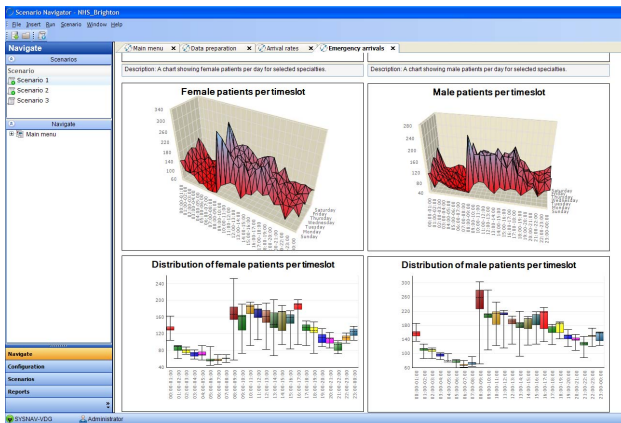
Scenario Navigator - NHS_Brighton

File Insert Run Scenario Window Help

Navigate

Scenarios

Scenario

Scenario 1

Scenario 2

Scenario 3

Navigate

Main menu

Navigate

Configuration

Scenarios

Reports

Main menu | Data preparation | Arrival rates | Emergency arrivals

Description: A chart showing female patients per day for selected specialties.

Description: A chart showing male patients per day for selected specialties.

Female patients per timeslot

340 300 260 220 180 140 100 60

Saturday Friday Thursday Wednesday Tuesday Monday Sunday

Male patients per timeslot

200 160 120 80 40

Saturday Friday Thursday Wednesday Tuesday Monday Sunday

Distribution of female patients per timeslot

240 200 160 120 80 40

Distribution of male patients per timeslot

200 160 120 80

SYSNAV-VDG | Administrator